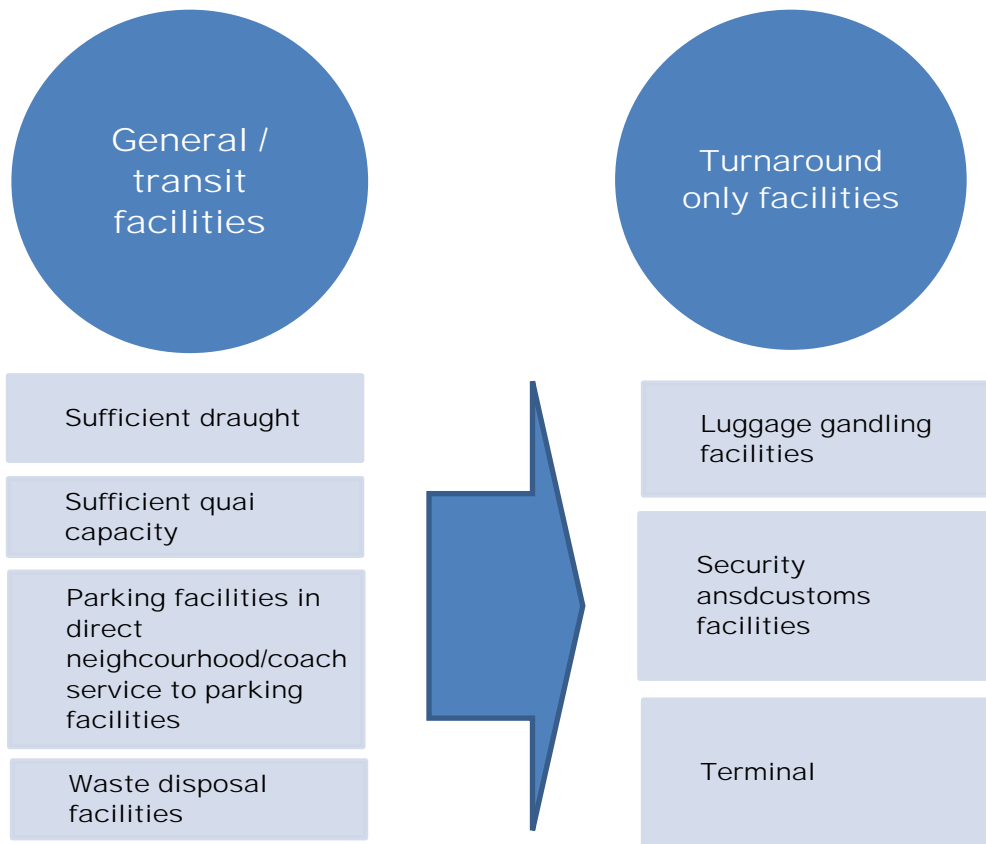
General / transit facilities

Sufficient draught

Sufficient quai capacity

Parking facilities in direct neighcourhood/coach service to parking facilities

Waste disposal facilities

Turnaround only facilities

Luggage gandling facilities

Security ansdcustoms facilities

Terminal